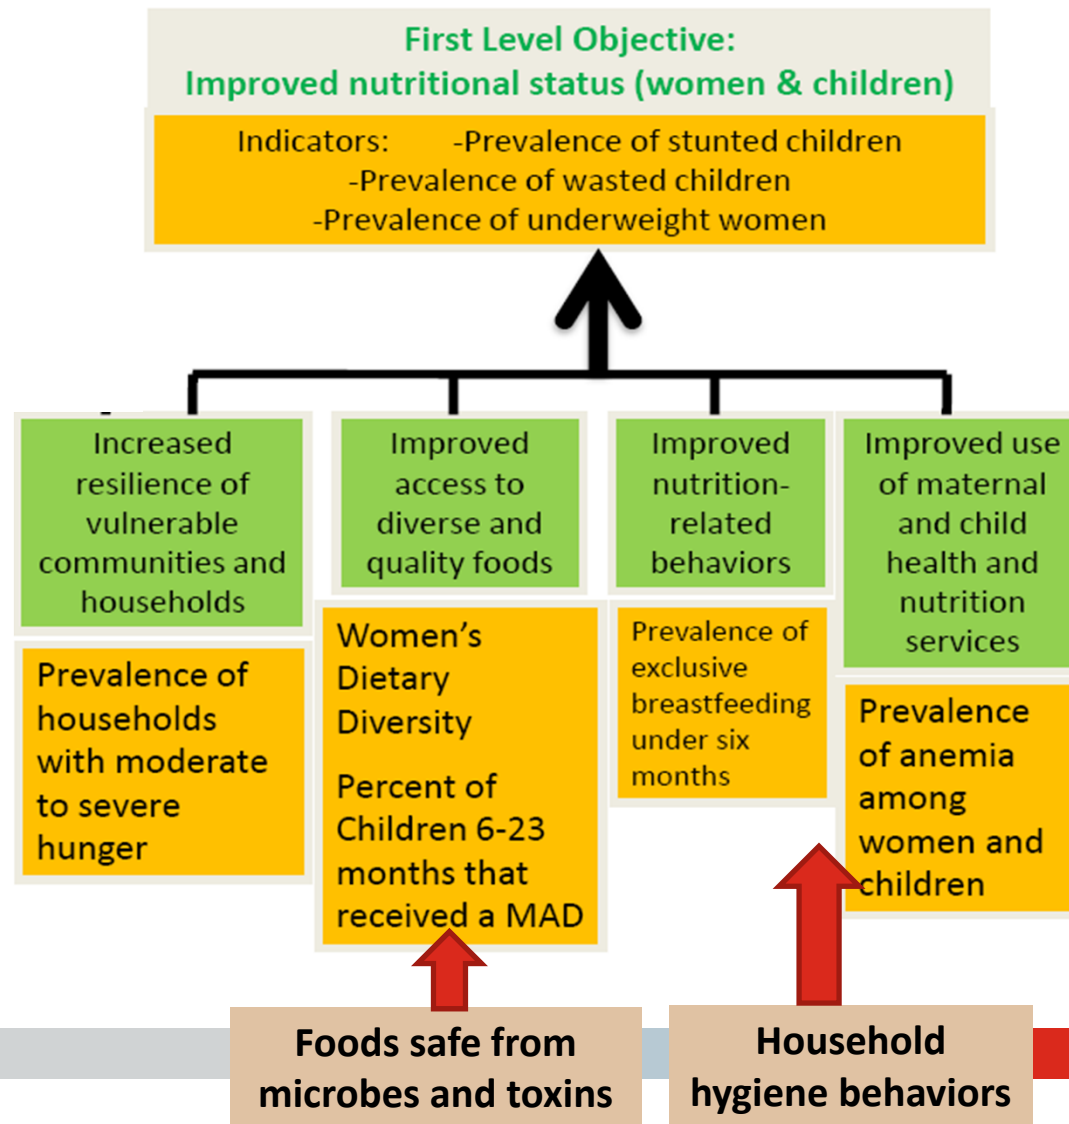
First Level Objective:
Improved nutritional status (women & children)

Indicators: -Prevalence of stunted children
-Prevalence of wasted children
-Prevalence of underweight women

Increased resilience of vulnerable communities and households

Prevalence of households with moderate to severe hunger

Improved access to diverse and quality foods

Women's Dietary Diversity

Percent of Children 6-23 months that received a MAD

Improved nutrition-related behaviors

Prevalence of exclusive breastfeeding under six months

Improved use of maternal and child health and nutrition services

Prevalence of anemia among women and children

Foods safe from microbes and toxins

Household hygiene behaviors